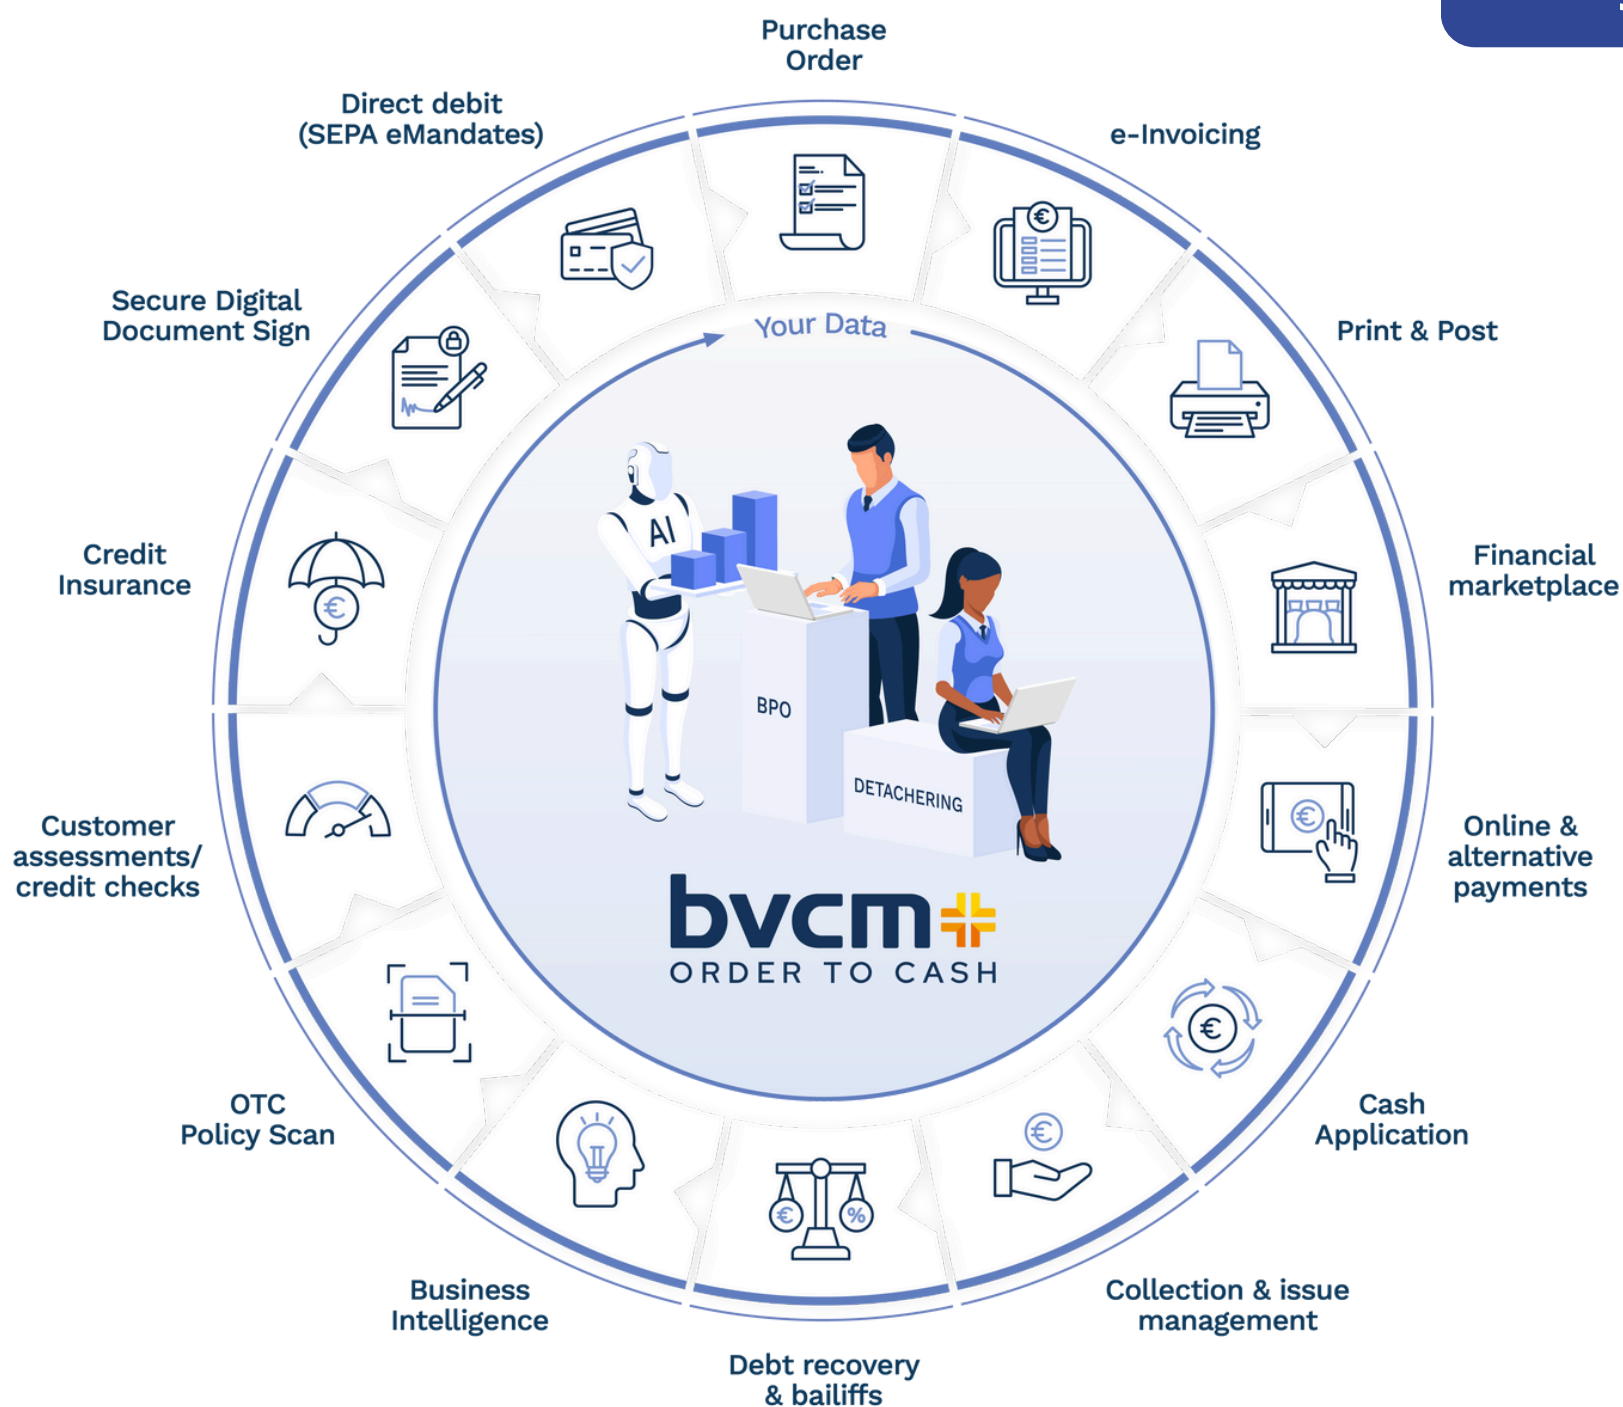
Purchase Order

e-Invoicing

Print & Post

Financial marketplace

Online & alternative payments

Cash Application

Collection & issue management

Debt recovery & bailiffs

Business Intelligence

OTC Policy Scan

Customer assessments/ credit checks

Credit Insurance

Secure Digital Document Sign

Direct debit (SEPA eMandates)

Your Data

AI

BPO

DETACHERING

bvcm

ORDER TO CASH